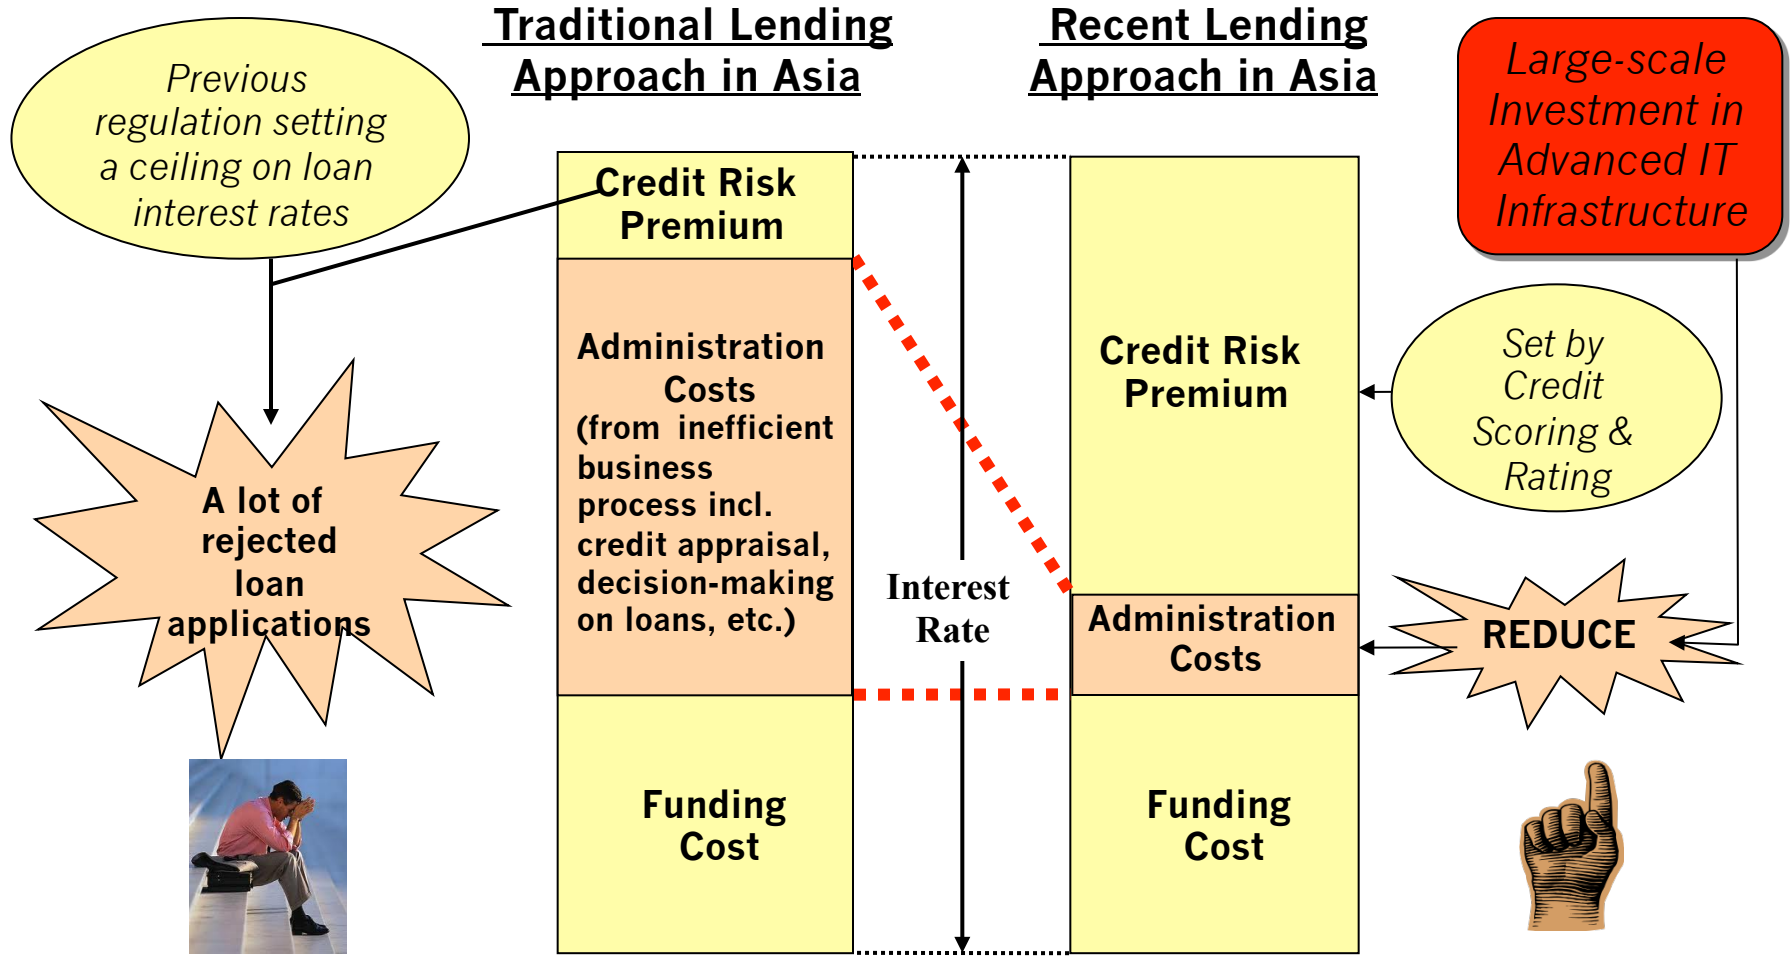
Traditional Lending Approach in Asia

Recent Lending Approach in Asia

Large-scale Investment in Advanced IT Infrastructure

Previous regulation setting a ceiling on loan interest rates

Credit Risk Premium

Administration Costs (from inefficient business process incl. credit appraisal, decision-making on loans, etc.)

Funding Cost

Interest Rate

Credit Risk Premium

Administration Costs

Funding Cost

Set by Credit Scoring & Rating

REDUCE

A lot of rejected loan applications